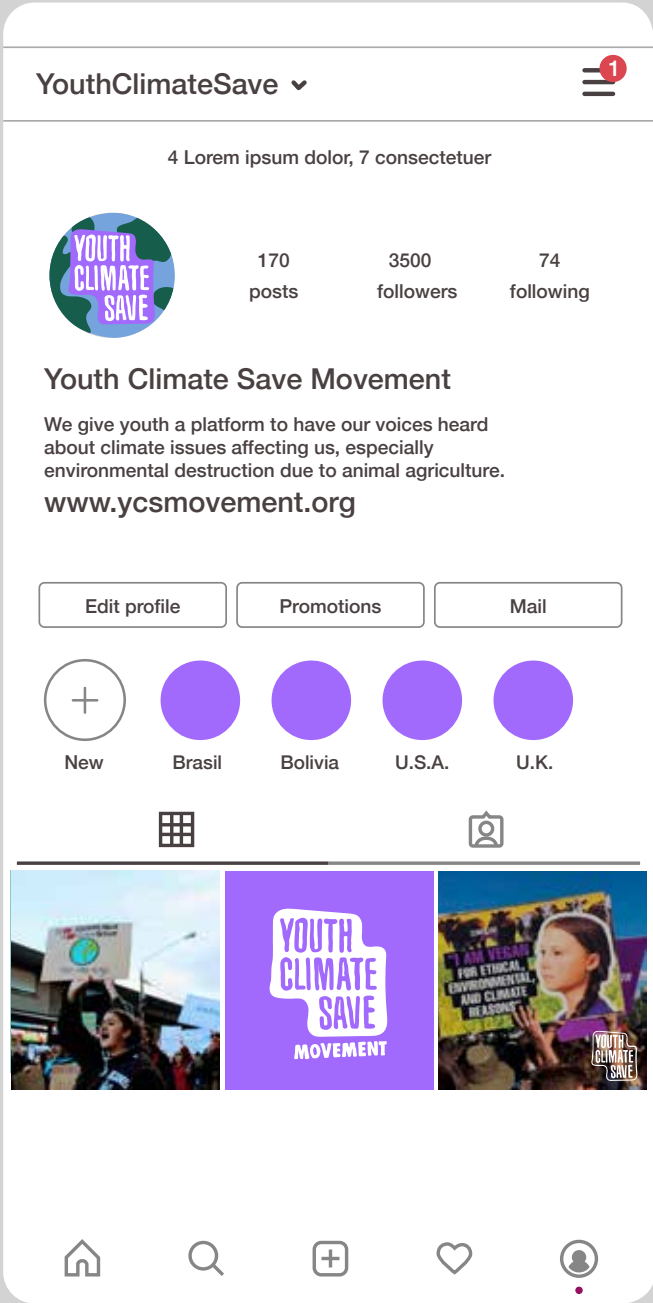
YouthClimateSave

1

4 Lorem ipsum dolor, 7 consectetuer

YOUTH CLIMATE SAVE

170 posts

3500 followers

74 following

Youth Climate Save Movement

We give youth a platform to have our voices heard about climate issues affecting us, especially environmental destruction due to animal agriculture.

www.ycsmovement.org

Edit profile

Promotions

Mail

New

Brasil

Bolivia

U.S.A.

U.K.

YOUTH CLIMATE SAVE MOVEMENT

"I AM VEGAN FOR ETHICAL, ENVIRONMENTAL, AND CLIMATE REASONS"

YOUTH CLIMATE SAVE